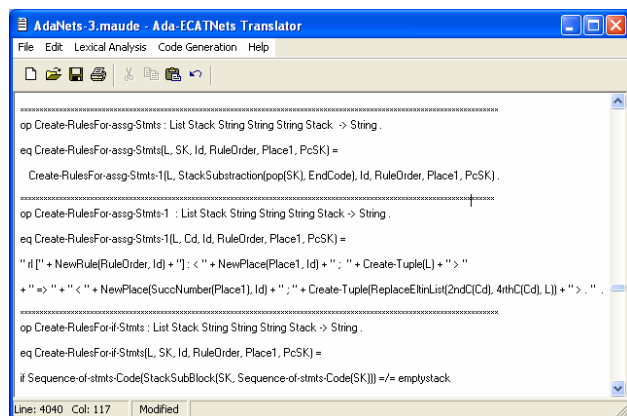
AdaNets-3.maude - Ada-ECATNets Translator

File Edit Lexical Analysis Code Generation Help

op Create-RulesFor-assg-Stmts : List Stack String String String Stack -> String .

eq Create-RulesFor-assg-Stmts(L, SK, Id, RuleOrder, Place1, PcSK) =

Create-RulesFor-assg-Stmts-1(L, StackSubstraction(pop(SK), EndCode), Id, RuleOrder, Place1, PcSK) .

op Create-RulesFor-assg-Stmts-1 : List Stack String String String Stack -> String .

eq Create-RulesFor-assg-Stmts-1(L, Cd, Id, RuleOrder, Place1, PcSK) =

" rl [" + NewRule(RuleOrder, Id) + "] : < " + NewPlace(Place1, Id) + " ; " + Create-Tuple(L) + " > "

+ " => " + " < " + NewPlace(SuccNumber(Place1), Id) + " ; " + Create-Tuple(ReplaceEltinList(2ndC(Cd), 4rthC(Cd), L)) + " > . " .

op Create-RulesFor-if-Stmts : List Stack String String String Stack -> String .

eq Create-RulesFor-if-Stmts(L, SK, Id, RuleOrder, Place1, PcSK) =

if Sequence-of-stmts-Code(StackSubBlock(SK, Sequence-of-stmts-Code(SK))) =/= emptystack

Line: 4040 Col: 117 Modified